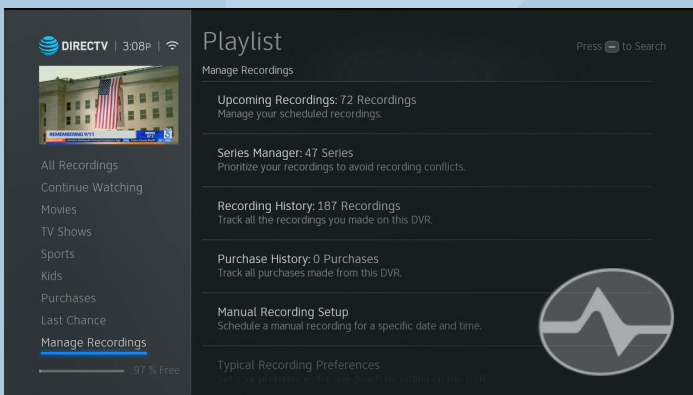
DIRECTV | 3:08P |

REMEMBERING 9/11

All Recordings
Continue Watching
Movies
TV Shows
Sports
Kids
Purchases
Last Chance
Manage Recordings

97 % Free

Playlist

Press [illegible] to Search

Manage Recordings

Upcoming Recordings: 72 Recordings
Manage your scheduled recordings.

Series Manager: 47 Series
Prioritize your recordings to avoid recording conflicts.

Recording History: 187 Recordings
Track all the recordings you made on this DVR.

Purchase History: 0 Purchases
Track all purchases made from this DVR.

Manual Recording Setup
Schedule a manual recording for a specific date and time.

Typical Recording Preferences
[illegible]